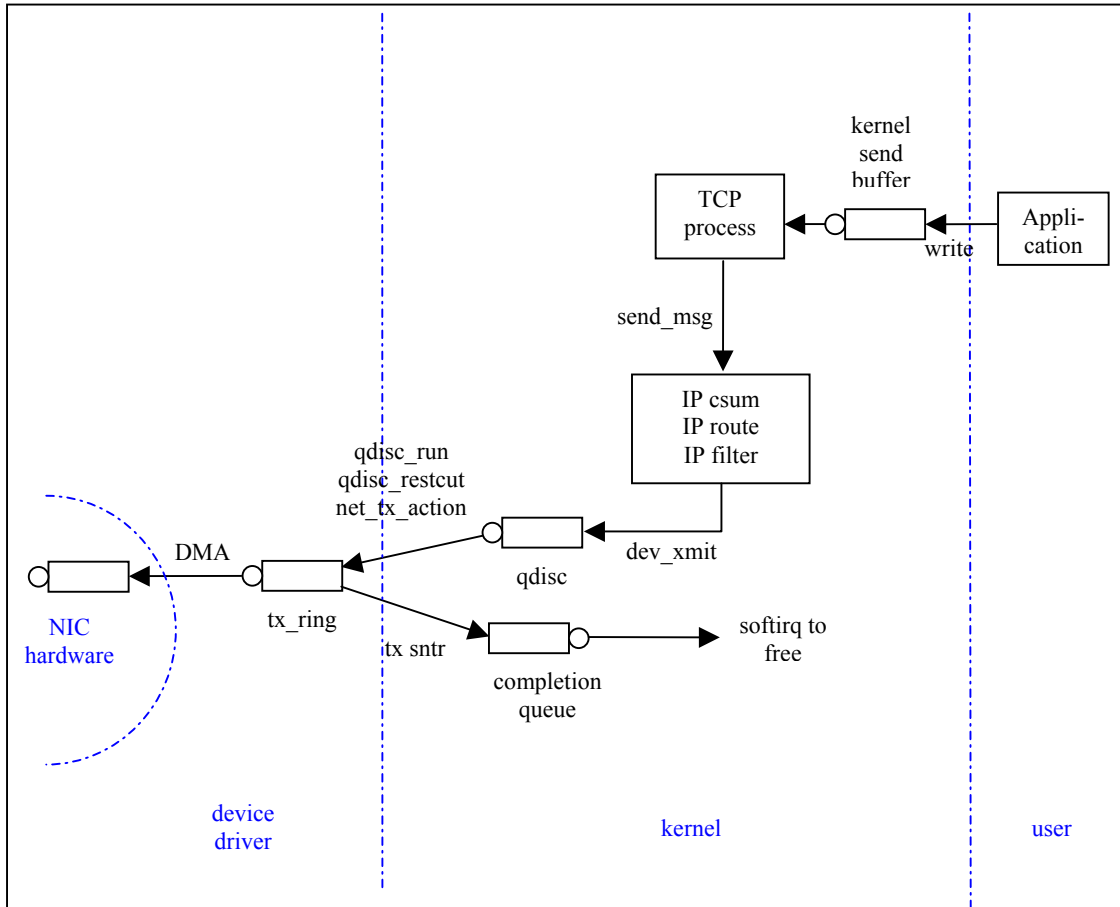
kernel send buffer

TCP process

Application

write

send_msg

IP csum
IP route
IP filter

qdisc_run
qdisc_restcut
net_tx_action

DMA

dev_xmit

qdisc

tx_ring

NIC hardware

tx sntr

softirq to free

completion queue

device driver

kernel

user